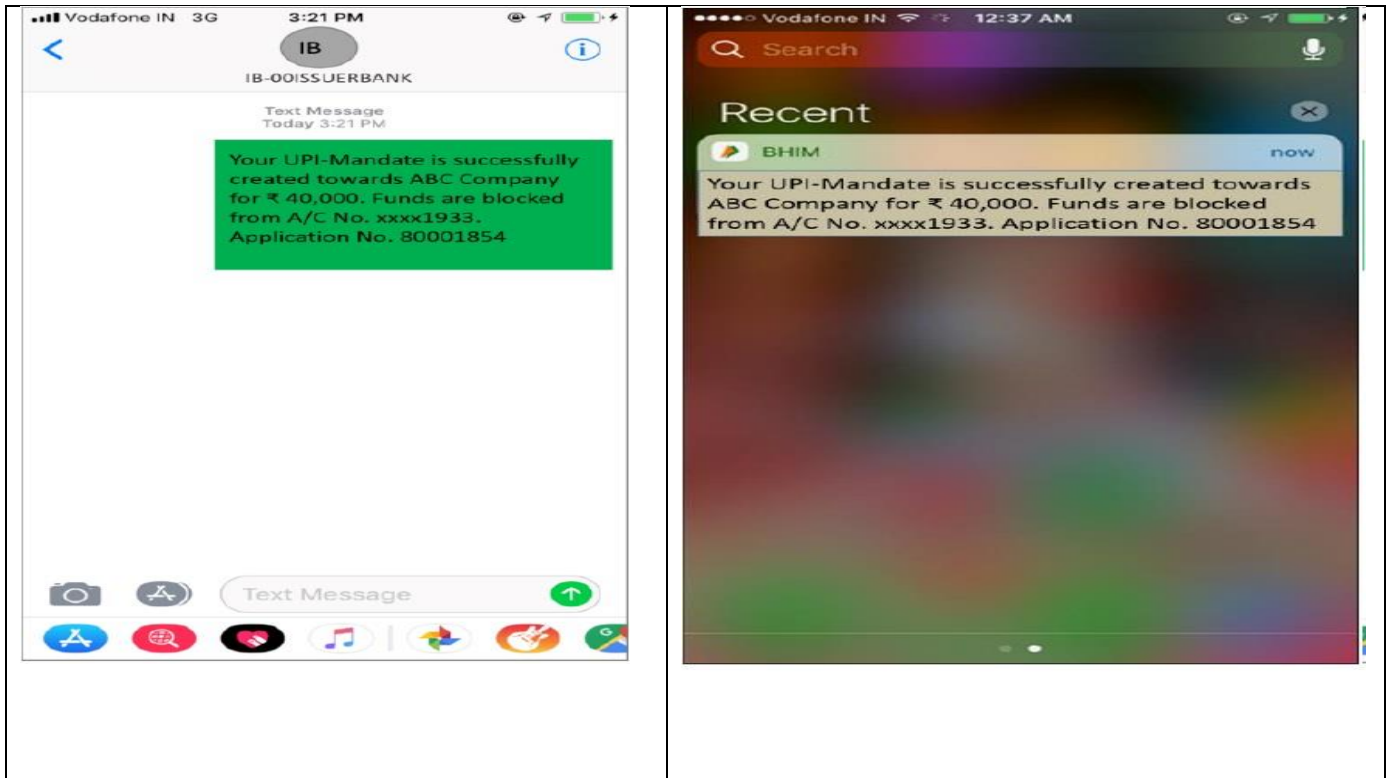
Vodafone IN 3G 3:21 PM

IB

IB-00ISSUERBANK

Text Message
Today 3:21 PM

Your UPI-Mandate is successfully created towards ABC Company for ₹ 40,000. Funds are blocked from A/C No. xxxx1933. Application No. 80001854

Text Message

Vodafone IN 12:37 AM

Search

Recent

BHIM now

Your UPI-Mandate is successfully created towards ABC Company for ₹ 40,000. Funds are blocked from A/C No. xxxx1933. Application No. 80001854